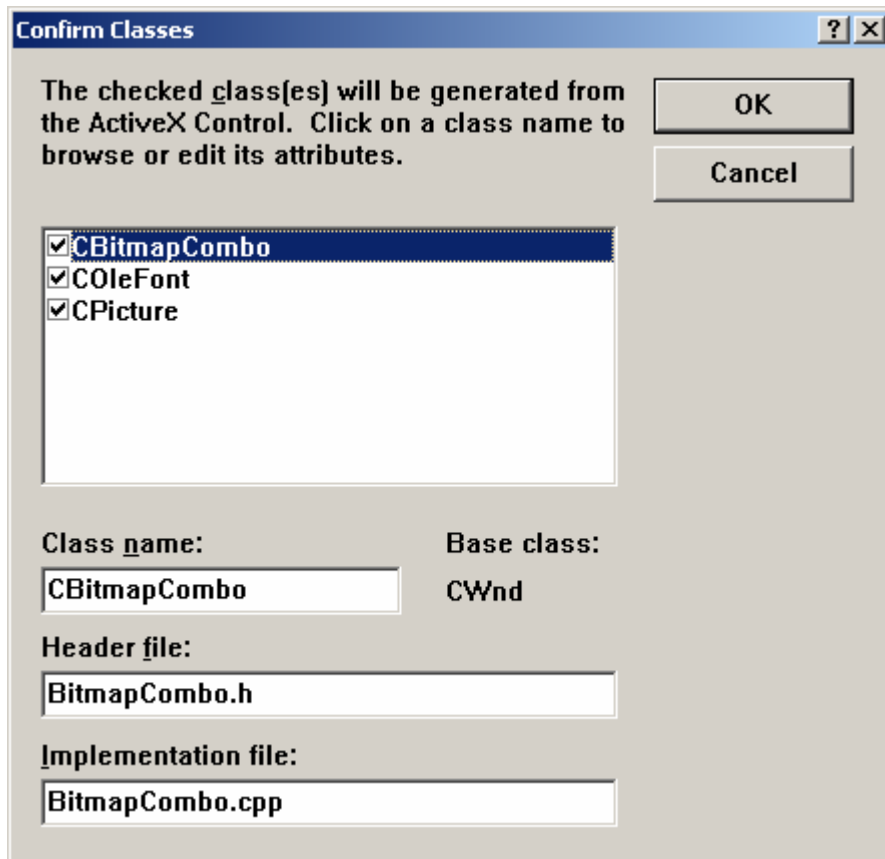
Confirm Classes

?

The checked class(es) will be generated from the ActiveX Control. Click on a class name to browse or edit its attributes.

OK

Cancel

☑ CBitmapCombo
☑ COleFont
☑ CPicture

Class name:

CBitmapCombo

Base class:

CWnd

Header file:

BitmapCombo.h

Implementation file:

BitmapCombo.cpp